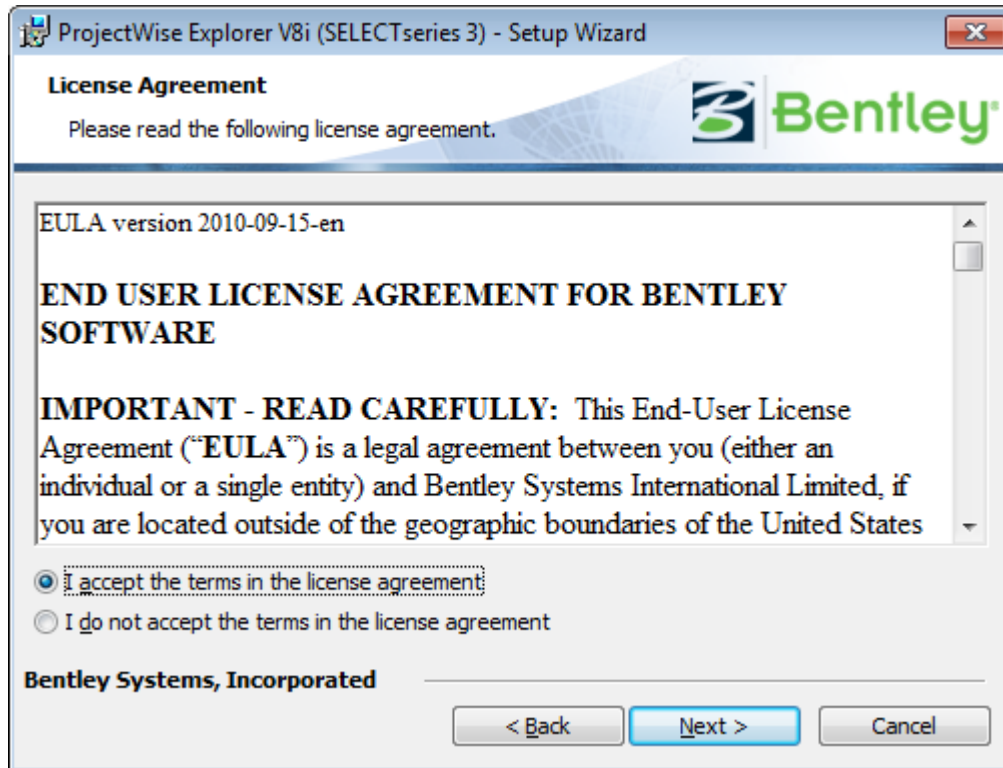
ProjectWise Explorer V8i (SELECTseries 3) - Setup Wizard

License Agreement

Please read the following license agreement.

Bentley

EULA version 2010-09-15-en

END USER LICENSE AGREEMENT FOR BENTLEY SOFTWARE

IMPORTANT - READ CAREFULLY: This End-User License Agreement ("EULA") is a legal agreement between you (either an individual or a single entity) and Bentley Systems International Limited, if you are located outside of the geographic boundaries of the United States

I accept the terms in the license agreement

I do not accept the terms in the license agreement

Bentley Systems, Incorporated

< Back

Next >

Cancel